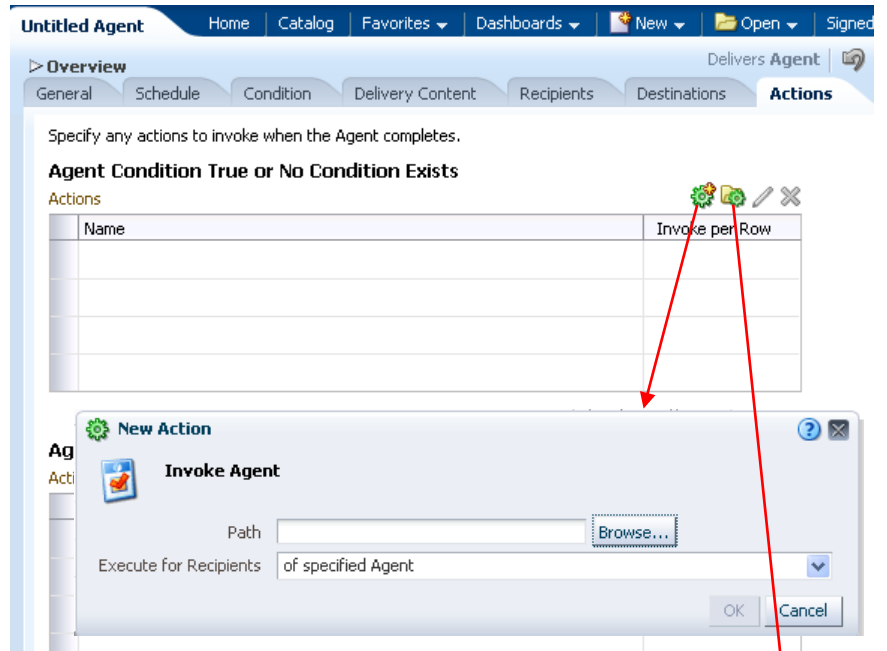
Untitled Agent | Home | Catalog | Favorites | Dashboards | New | Open | Signed

▷ Overview

Delivers Agent

General | Schedule | Condition | Delivery Content | Recipients | Destinations | Actions

Specify any actions to invoke when the Agent completes.

Agent Condition True or No Condition Exists

Actions

| Name | Invoke per Row |
|---|---|
| | |
| | |
| | |
| | |

Ag

Acti

New Action

Invoke Agent

Path [ ] Browse...

Execute for Recipients of specified Agent

OK Cancel